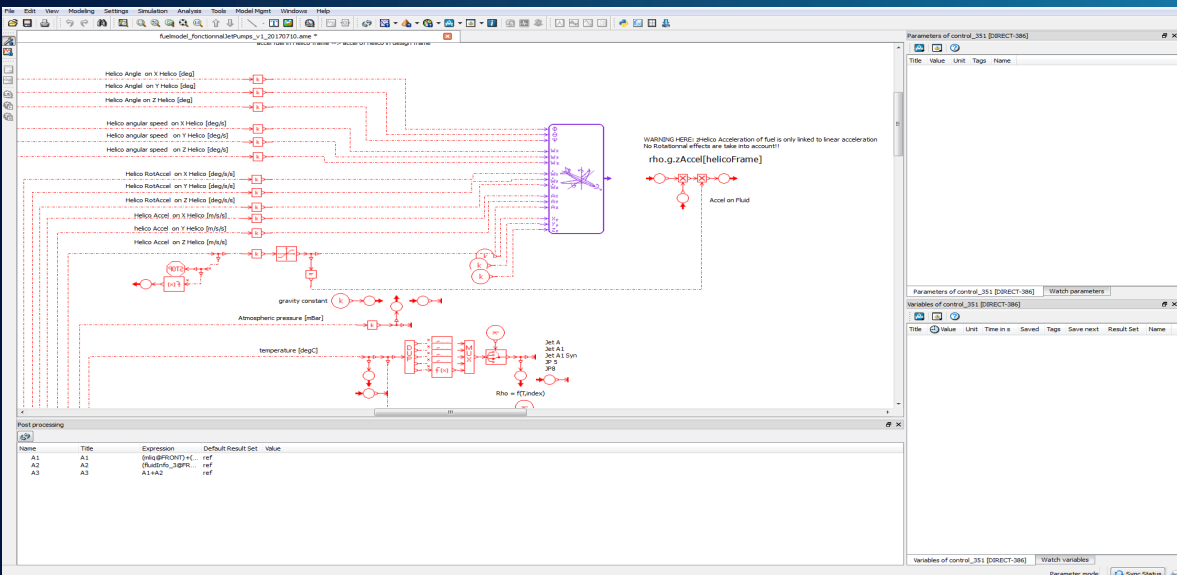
File Edit View Modeling Settings Simulation Analysis Tools Model Mgmt Windows Help

fuelmodel_fonctionnalJetPumps_v1_20170710.ame *

Accel fuel in Helico frame --> accel on Helico in design frame

Helico Angle on X Helico [deg]
Helico Anglel on Y Helico [deg]
Helico Angle on Z Helico [deg]
Helico angular speed on X Helico [deg/s]
Helico angular speed on Y Helico [deg/s]
Helico angular speed on Z Helico [deg/s]
Helico RotAccel on X Helico [deg/s/s]
Helico RotAccel on Y Helico [deg/s/s]
Helico RotAccel on Z Helico [deg/s/s]
Helico Accel on X Helico [m/s/s]
helico Accel on Y Helico [m/s/s]
Helico Accel on Z Helico [m/s/s]

WARNING HERE: zHelico Acceleration of fuel is only linked to linear acceleration
No Rotationnal effects are take into account!!

rho.g.zAccel[helicoFrame]

Accel on Fluid

gravity constant
Atmospheric pressure [mBar]
temperature [degC]

Jet A
Jet A1
Jet A1 Syn
JP 5
JP8

Rho = f(T,index)

Parameters of control_351 [DIRECT-386]
Title Value Unit Tags Name
Parameters of control_351 [DIRECT-386] Watch parameters

Variables of control_351 [DIRECT-386]
Title Value Unit Time in s Saved Tags Save next Result Set Name
Variables of control_351 [DIRECT-386] Watch variables

Post processing
| Name | Title | Expression | Default Result Set | Value |
|---|---|---|---|---|
| A1 | A1 | (mliq@FRONT)+(... | ref | |
| A2 | A2 | (fluidInfo_3@FR... | ref | |
| A3 | A3 | A1+A2 | ref | |

Parameter mode Sync Status